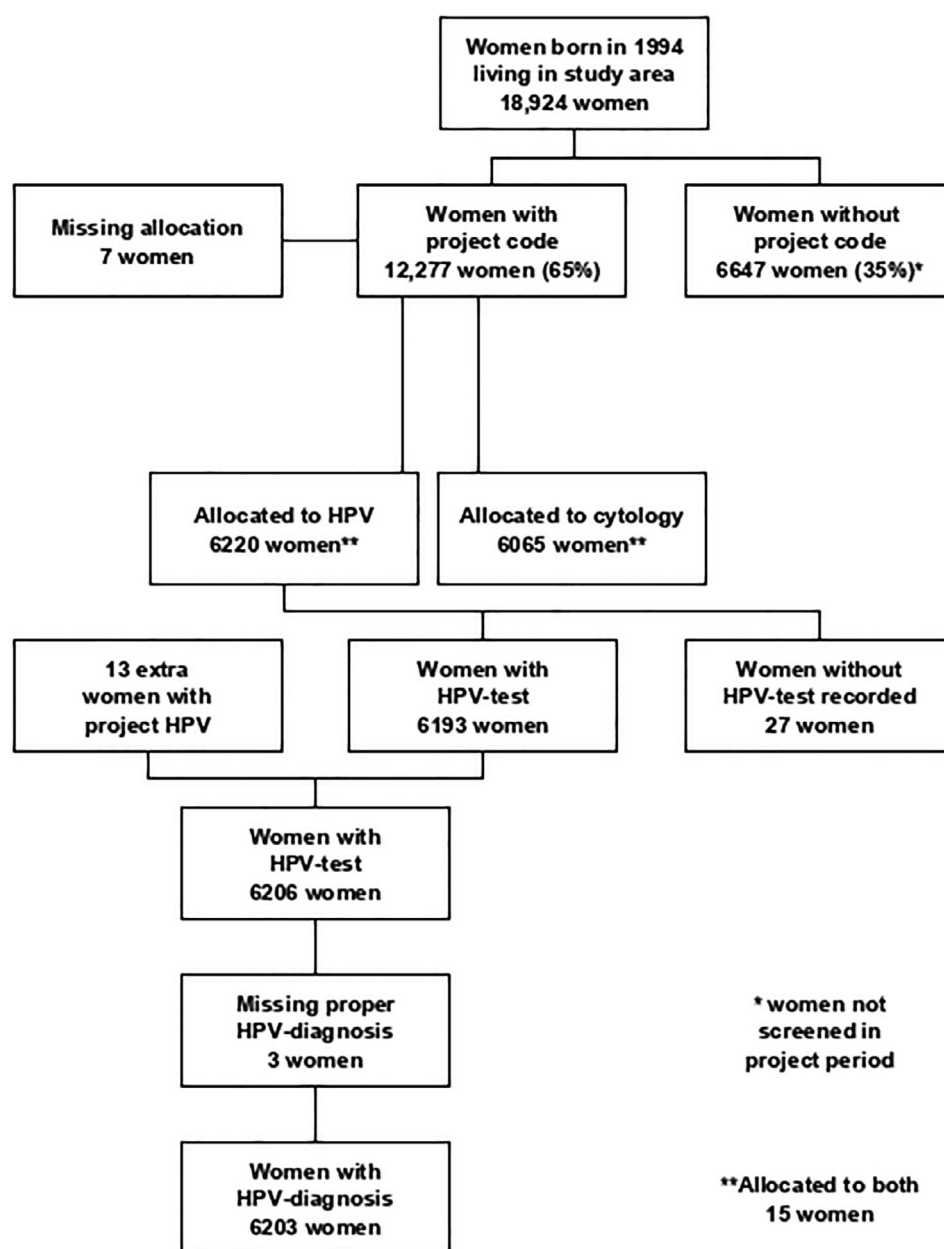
Women born in 1994
living in study area
18,924 women

Missing allocation
7 women

Women with
project code
12,277 women (65%)

Women without
project code
6647 women (35%)*

Allocated to HPV
6220 women**

Allocated to cytology
6065 women**

13 extra
women with
project HPV

Women with
HPV-test
6193 women

Women without
HPV-test recorded
27 women

Women with
HPV-test
6206 women

Missing proper
HPV-diagnosis
3 women

* women not
screened in
project period

Women with
HPV-diagnosis
6203 women

**Allocated to both
15 women